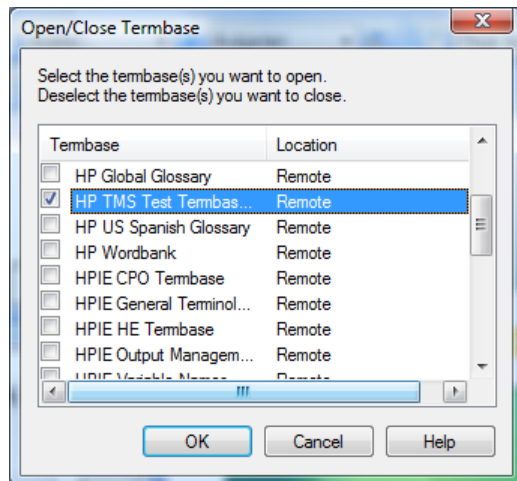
Open/Close Termbase

Select the termbase(s) you want to open.
Deselect the termbase(s) you want to close.

| Termbase | Location |
|---|---|
| HP Global Glossary | Remote |
| HP TMS Test Termbas... | Remote |
| HP US Spanish Glossary | Remote |
| HP Wordbank | Remote |
| HPIE CPO Termbase | Remote |
| HPIE General Terminol... | Remote |
| HPIE HE Termbase | Remote |
| HPIE Output Managem... | Remote |
| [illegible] | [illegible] |

OK Cancel Help